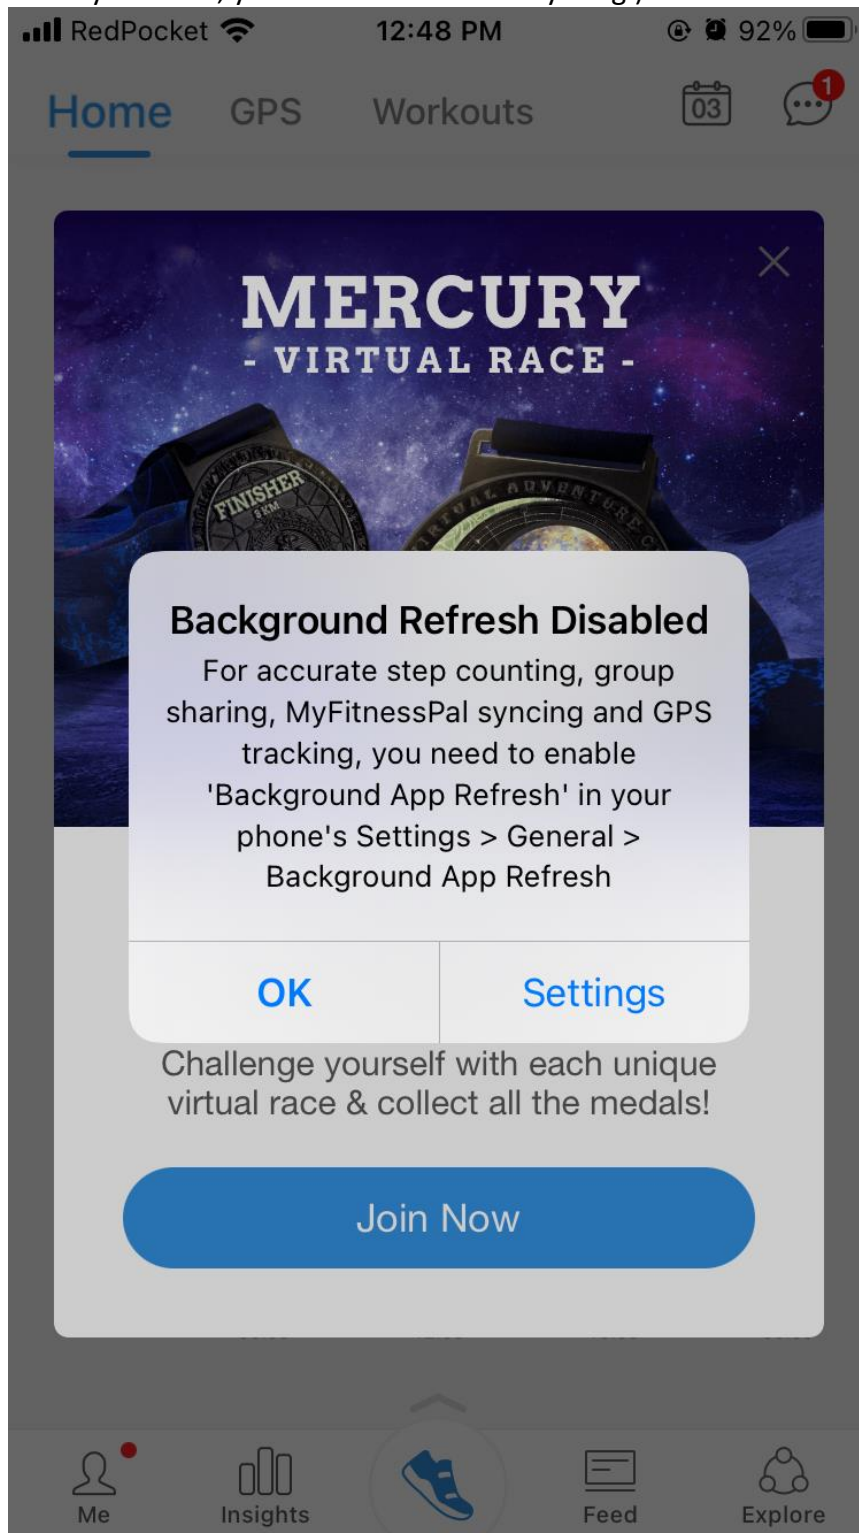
RedPocket 12:48 PM 92%

Home GPS Workouts 03 1

MERCURY
- VIRTUAL RACE -

FINISHER
5 KM

ADVENTURE

Background Refresh Disabled
For accurate step counting, group sharing, MyFitnessPal syncing and GPS tracking, you need to enable 'Background App Refresh' in your phone's Settings > General > Background App Refresh

OK Settings

Challenge yourself with each unique virtual race & collect all the medals!

Join Now

Me Insights Feed Explore